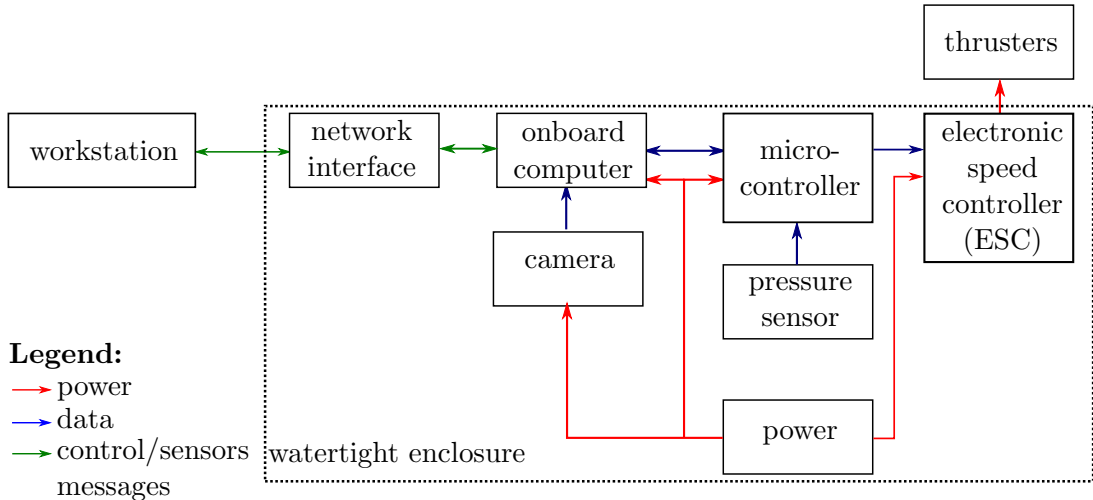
thrusters

workstation

network interface

onboard computer

micro-controller

electronic speed controller (ESC)

camera

pressure sensor

power

watertight enclosure

**Legend:**
power
data
control/sensors messages